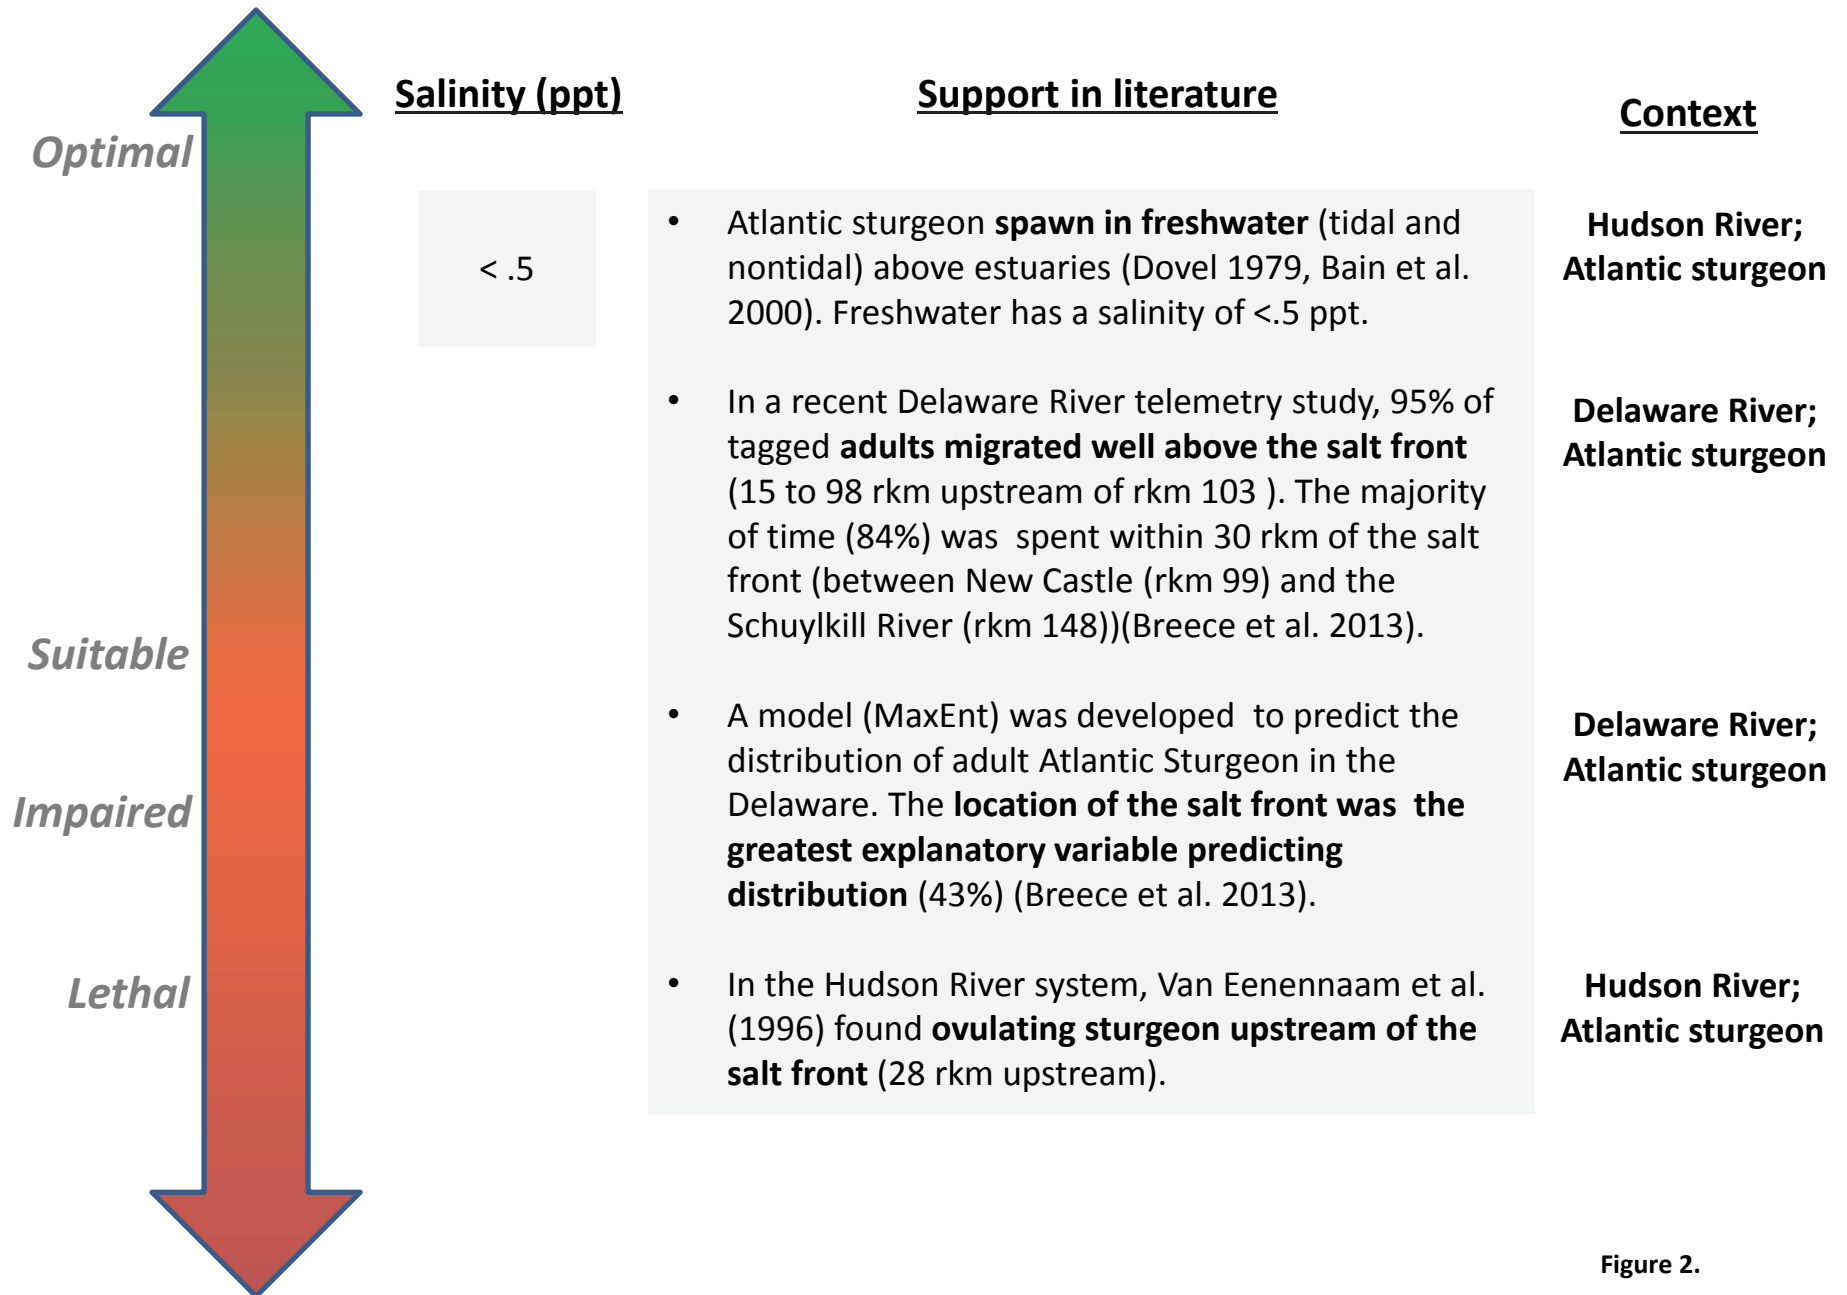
Optimal

Suitable

Impaired

Lethal

Salinity (ppt)

Support in literature

Context

< .5

• Atlantic sturgeon **spawn in freshwater** (tidal and nontidal) above estuaries (Dovel 1979, Bain et al. 2000). Freshwater has a salinity of <.5 ppt.

Hudson River; Atlantic sturgeon

• In a recent Delaware River telemetry study, 95% of tagged **adults migrated well above the salt front** (15 to 98 rkm upstream of rkm 103 ). The majority of time (84%) was spent within 30 rkm of the salt front (between New Castle (rkm 99) and the Schuylkill River (rkm 148))(Breece et al. 2013).

Delaware River; Atlantic sturgeon

• A model (MaxEnt) was developed to predict the distribution of adult Atlantic Sturgeon in the Delaware. The **location of the salt front was the greatest explanatory variable predicting distribution** (43%) (Breece et al. 2013).

Delaware River; Atlantic sturgeon

• In the Hudson River system, Van Eenennaam et al. (1996) found **ovulating sturgeon upstream of the salt front** (28 rkm upstream).

Hudson River; Atlantic sturgeon

Figure 2.